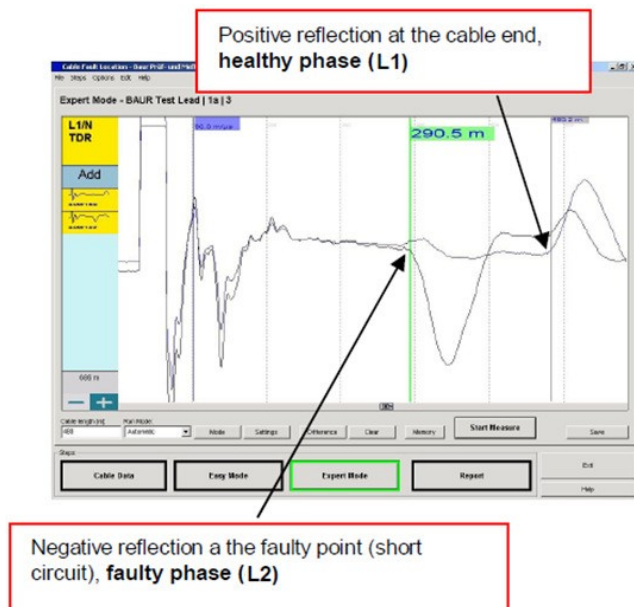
Positive reflection at the cable end, **healthy phase (L1)**

Cable Fault Location - Baur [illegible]

File Steps Options Edit Help

Expert Mode - BAUR Test Lead | 1a | 3

L1/N
TDR

Add

290.5 m

600 m

Cable length [m]
400

Run Mode
Automatic

Mode

Settings

Difference

Clear

Memory

Start Measure

Save

Steps

Cable Data

Easy Mode

Expert Mode

Report

Exit

Help

Negative reflection a the faulty point (short circuit), **faulty phase (L2)**